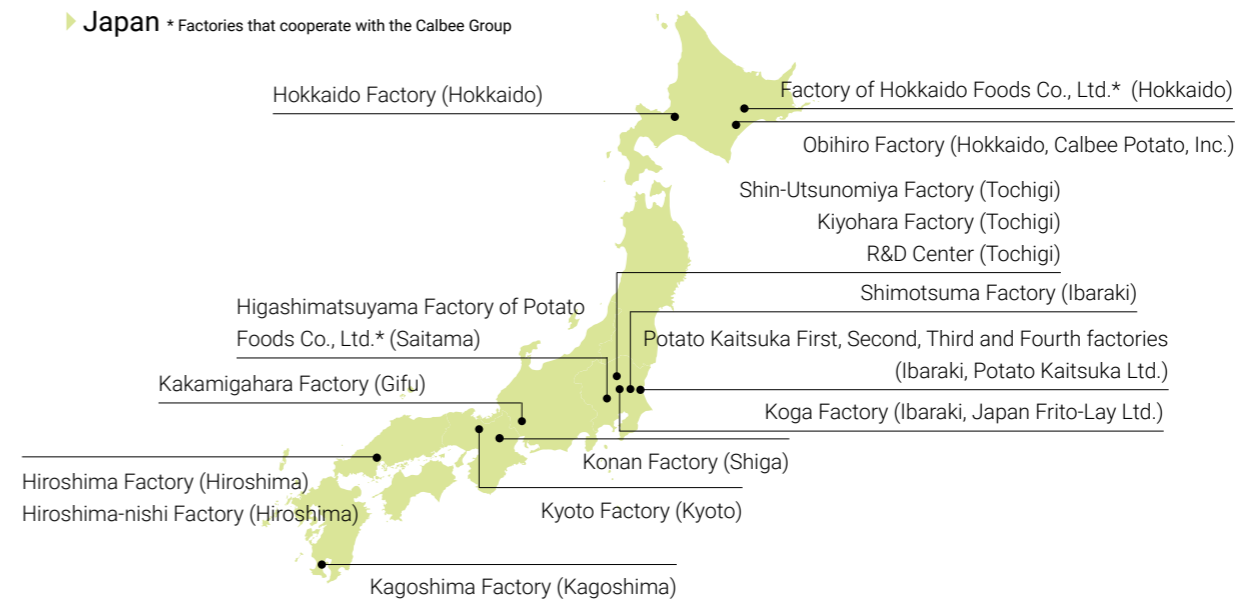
Japan * Factories that cooperate with the Calbee Group

Hokkaido Factory (Hokkaido)

Factory of Hokkaido Foods Co., Ltd.* (Hokkaido)

Obihiro Factory (Hokkaido, Calbee Potato, Inc.)

Shin-Utsunomiya Factory (Tochigi)
Kiyohara Factory (Tochigi)
R&D Center (Tochigi)

Shimotsuma Factory (Ibaraki)

Higashimatsuyama Factory of Potato Foods Co., Ltd.* (Saitama)

Potato Kaitsuka First, Second, Third and Fourth factories (Ibaraki, Potato Kaitsuka Ltd.)

Kakamigahara Factory (Gifu)

Koga Factory (Ibaraki, Japan Frito-Lay Ltd.)

Konan Factory (Shiga)

Hiroshima Factory (Hiroshima)
Hiroshima-nishi Factory (Hiroshima)

Kyoto Factory (Kyoto)

Kagoshima Factory (Kagoshima)